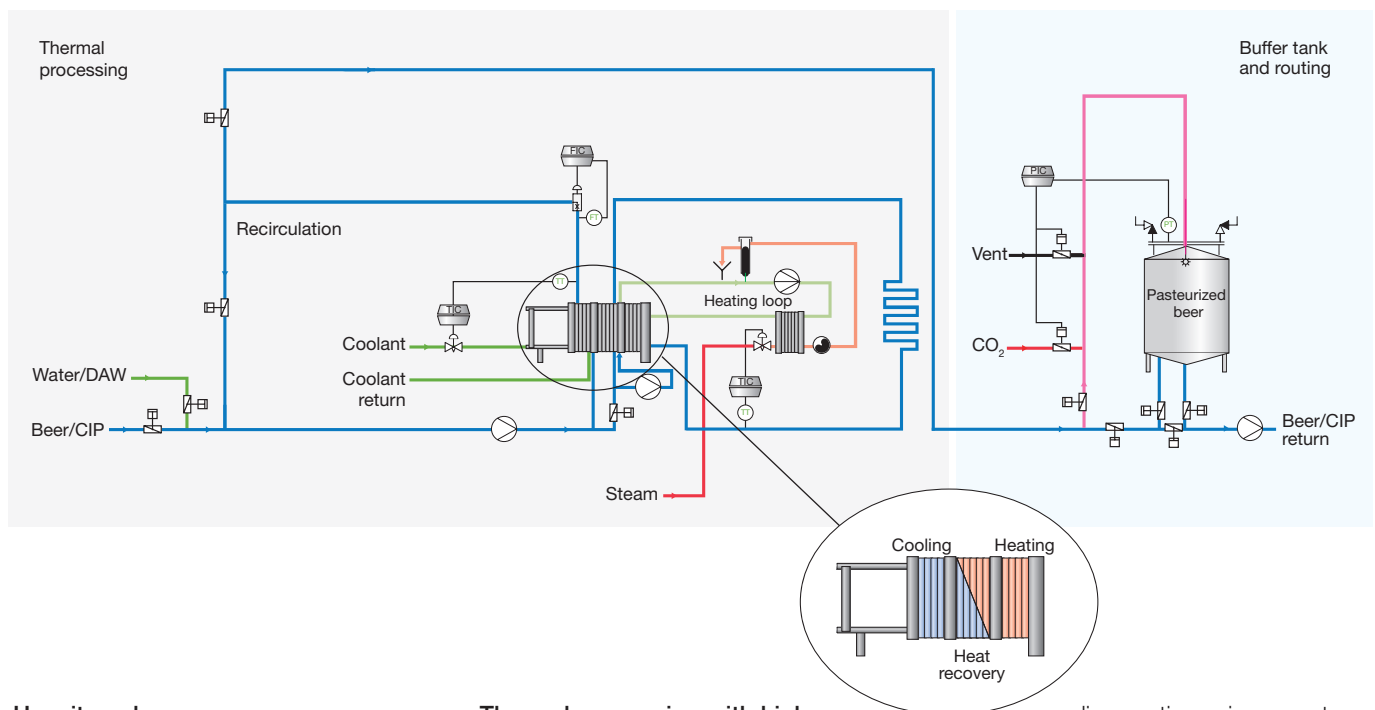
Thermal processing

Buffer tank and routing

FIC

FT

PIC

PT

Recirculation

TT

TIC

Heating loop

Vent

Pasteurized beer

Coolant

CO$_2$

Coolant return

Water/DAW

TIC

TT

Beer/CIP

Beer/CIP return

Steam

Cooling

Heating

Heat recovery

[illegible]

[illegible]